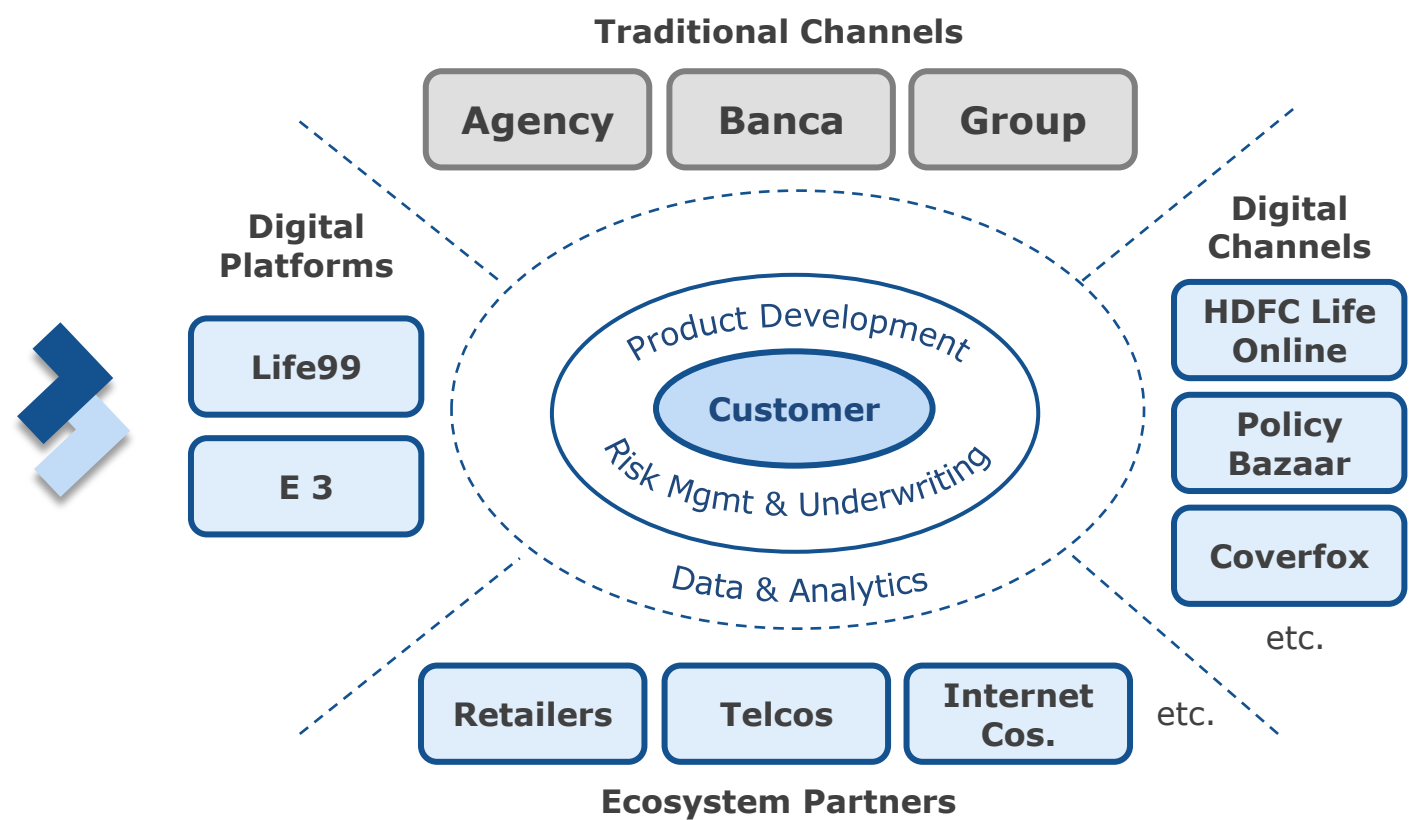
Traditional Channels

Agency

Banca

Group

Digital Platforms

Life99

E 3

Product Development

Customer

Risk Mgmt & Underwriting

Data & Analytics

Digital Channels

HDFC Life Online

Policy Bazaar

Coverfox

etc.

Retailers

Telcos

Internet Cos.

etc.

Ecosystem Partners